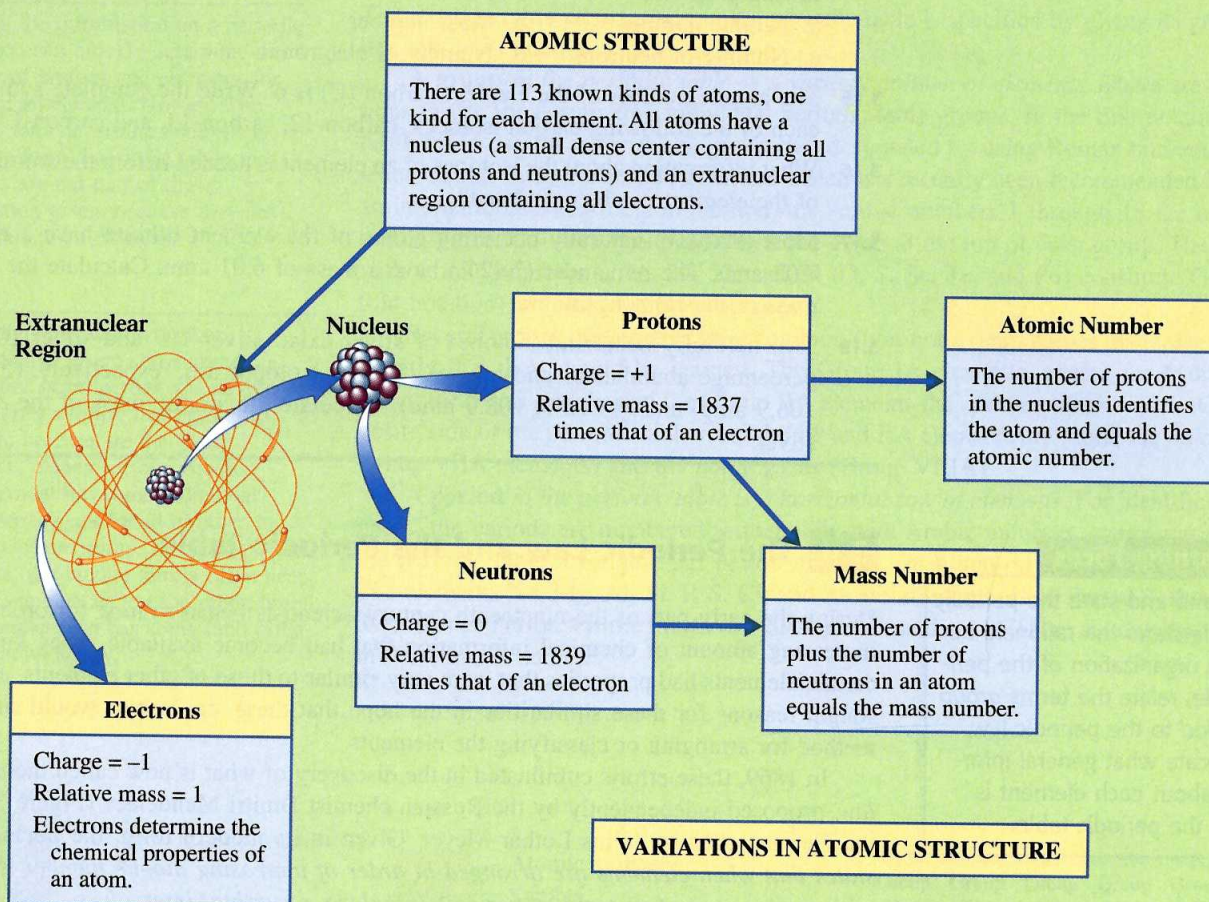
ATOMIC STRUCTURE

There are 113 known kinds of atoms, one kind for each element. All atoms have a nucleus (a small dense center containing all protons and neutrons) and an extranuclear region containing all electrons.

Extranuclear Region

Nucleus

Protons

Charge = +1
Relative mass = 1837 times that of an electron

Atomic Number

The number of protons in the nucleus identifies the atom and equals the atomic number.

Neutrons

Charge = 0
Relative mass = 1839 times that of an electron

Mass Number

The number of protons plus the number of neutrons in an atom equals the mass number.

Electrons

Charge = –1
Relative mass = 1
Electrons determine the chemical properties of an atom.

VARIATIONS IN ATOMIC STRUCTURE